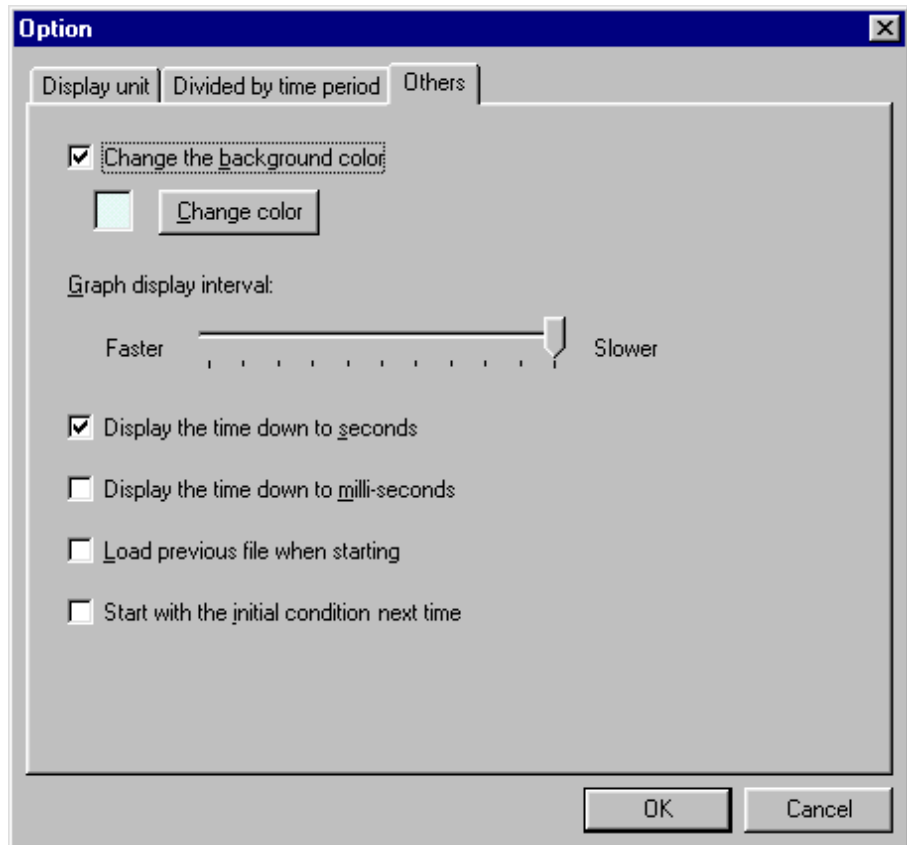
Option

Display unit | Divided by time period | Others

Change the background color

Change color

Graph display interval:

Faster

Slower

Display the time down to seconds

Display the time down to milli-seconds

Load previous file when starting

Start with the initial condition next time

OK

Cancel